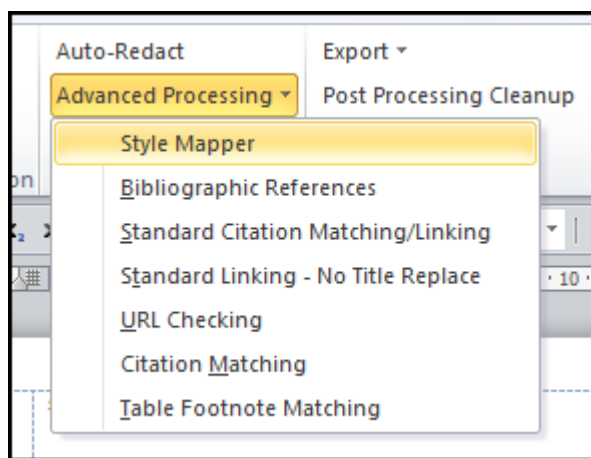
Auto-Redact
Advanced Processing
Export
Post Processing Cleanup
on
Style Mapper
Bibliographic References
Standard Citation Matching/Linking
Standard Linking - No Title Replace
URL Checking
Citation Matching
Table Footnote Matching
10